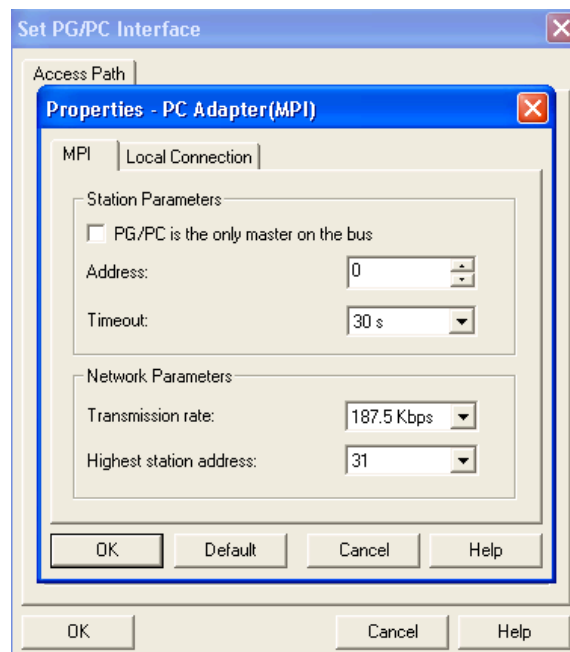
Set PG/PC Interface

Access Path

Properties - PC Adapter(MPI)

MPI | Local Connection

Station Parameters

PG/PC is the only master on the bus

Address: 0

Timeout: 30 s

Network Parameters

Transmission rate: 187.5 Kbps

Highest station address: 31

OK | Default | Cancel | Help

OK | Cancel | Help